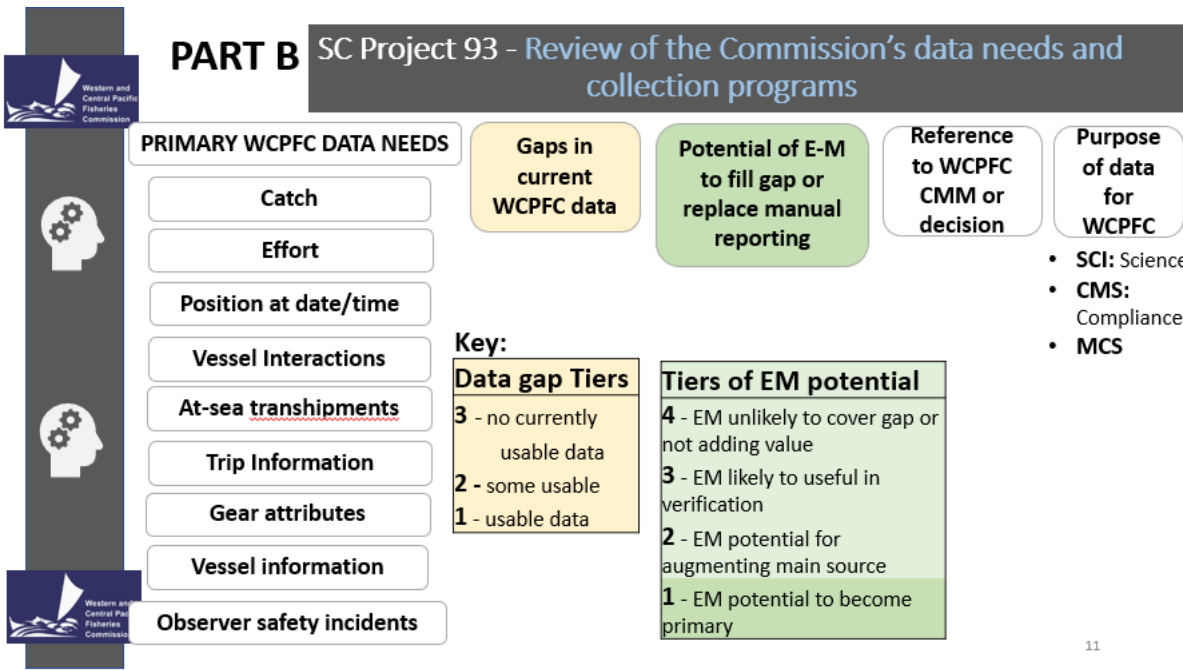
Western and Central Pacific Fisheries Commission

PART B

SC Project 93 - Review of the Commission's data needs and collection programs

PRIMARY WCPFC DATA NEEDS

Catch

Effort

Position at date/time

Vessel Interactions

At-sea transhipments

Trip Information

Gear attributes

Vessel information

Observer safety incidents

Gaps in current WCPFC data

Potential of E-M to fill gap or replace manual reporting

Reference to WCPFC CMM or decision

Purpose of data for WCPFC

- SCI: Science
- CMS: Compliance
- MCS

Key:

| Data gap Tiers |
|---|
| 3 - no currently usable data |
| 2 - some usable |
| 1 - usable data |

| Tiers of EM potential |
|---|
| 4 - EM unlikely to cover gap or not adding value |
| 3 - EM likely to useful in verification |
| 2 - EM potential for augmenting main source |
| 1 - EM potential to become primary |

Western and Central Pacific Fisheries Commission

11